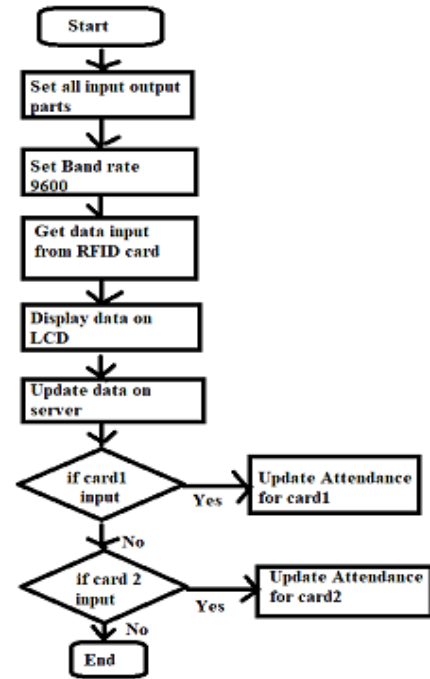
Start

Set all input output parts

Set Band rate 9600

Get data input from RFID card

Display data on LCD

Update data on server

if card1 input

Yes

Update Attendance for card1

No

if card 2 input

Yes

Update Attendance for card2

No

End